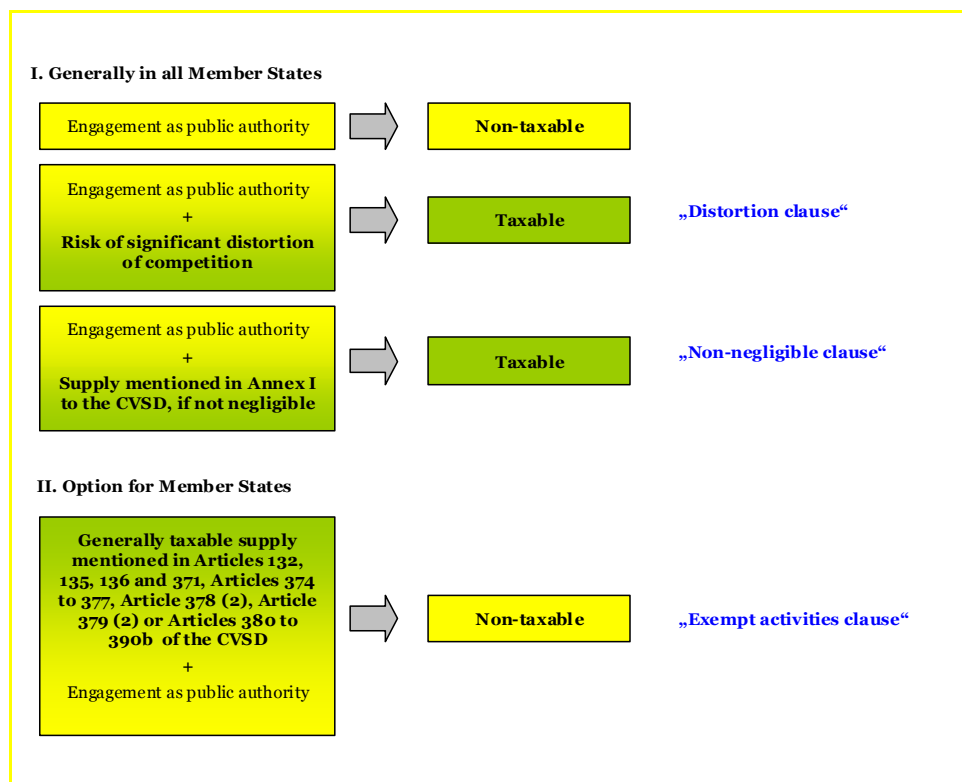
I. Generally in all Member States

Engagement as public authority

Non-taxable

Engagement as public authority
+
Risk of significant distortion of competition

Taxable

„Distortion clause“

Engagement as public authority
+
Supply mentioned in Annex I to the CVSD, if not negligible

Taxable

„Non-negligible clause“

II. Option for Member States

Generally taxable supply mentioned in Articles 132, 135, 136 and 371, Articles 374 to 377, Article 378 (2), Article 379 (2) or Articles 380 to 390b of the CVSD
+
Engagement as public authority

Non-taxable

„Exempt activities clause“